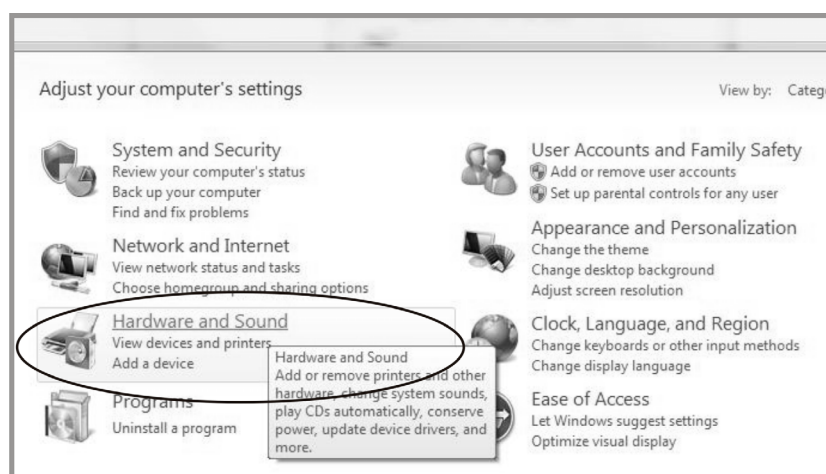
Adjust your computer's settings

View by: Categ

System and Security
Review your computer's status
Back up your computer
Find and fix problems

Network and Internet
View network status and tasks
Choose homegroup and sharing options

Hardware and Sound
View devices and printers
Add a device

Hardware and Sound
Add or remove printers and other hardware, change system sounds, play CDs automatically, conserve power, update device drivers, and more.

Programs
Uninstall a program

User Accounts and Family Safety
Add or remove user accounts
Set up parental controls for any user

Appearance and Personalization
Change the theme
Change desktop background
Adjust screen resolution

Clock, Language, and Region
Change keyboards or other input methods
Change display language

Ease of Access
Let Windows suggest settings
Optimize visual display